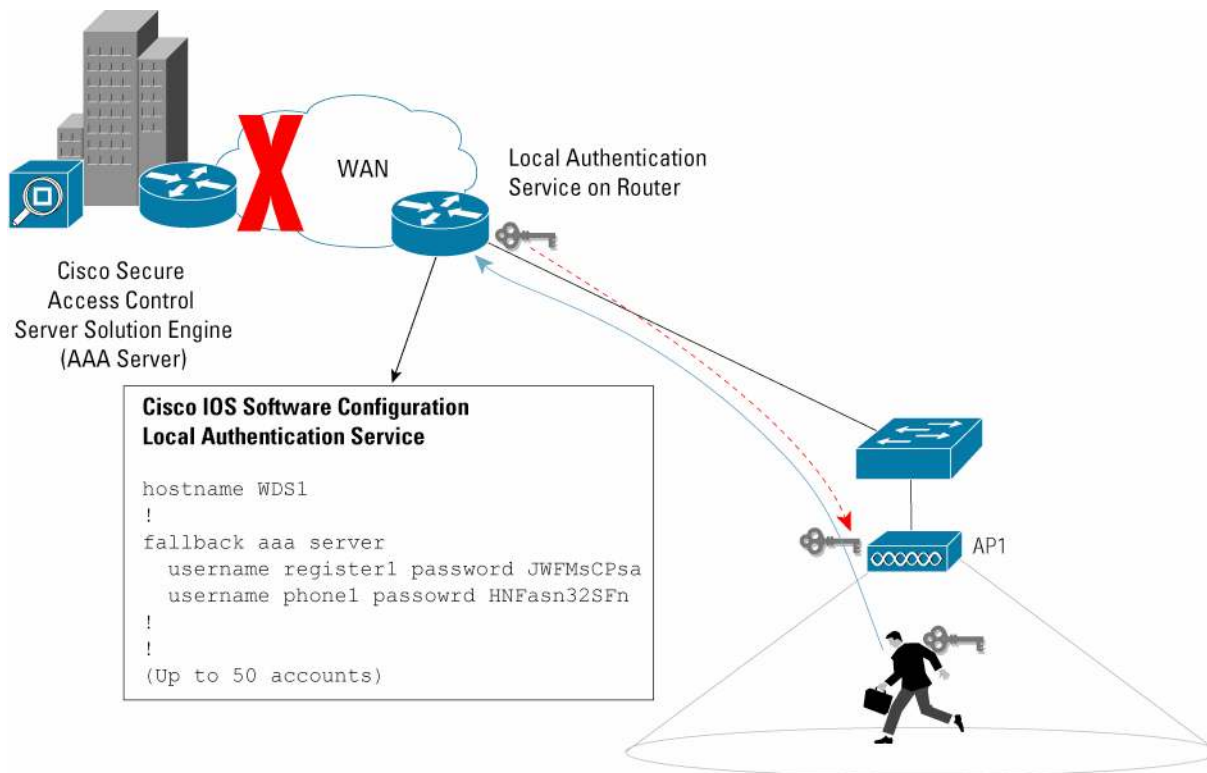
WAN

Local Authentication Service on Router

Cisco Secure Access Control Server Solution Engine (AAA Server)

Cisco IOS Software Configuration
Local Authentication Service

hostname WDS1
!
fallback aaa server
username register1 password JWFMsCPsa
username phone1 passowrd HNFasn32SFn
!
!
(Up to 50 accounts)

AP1